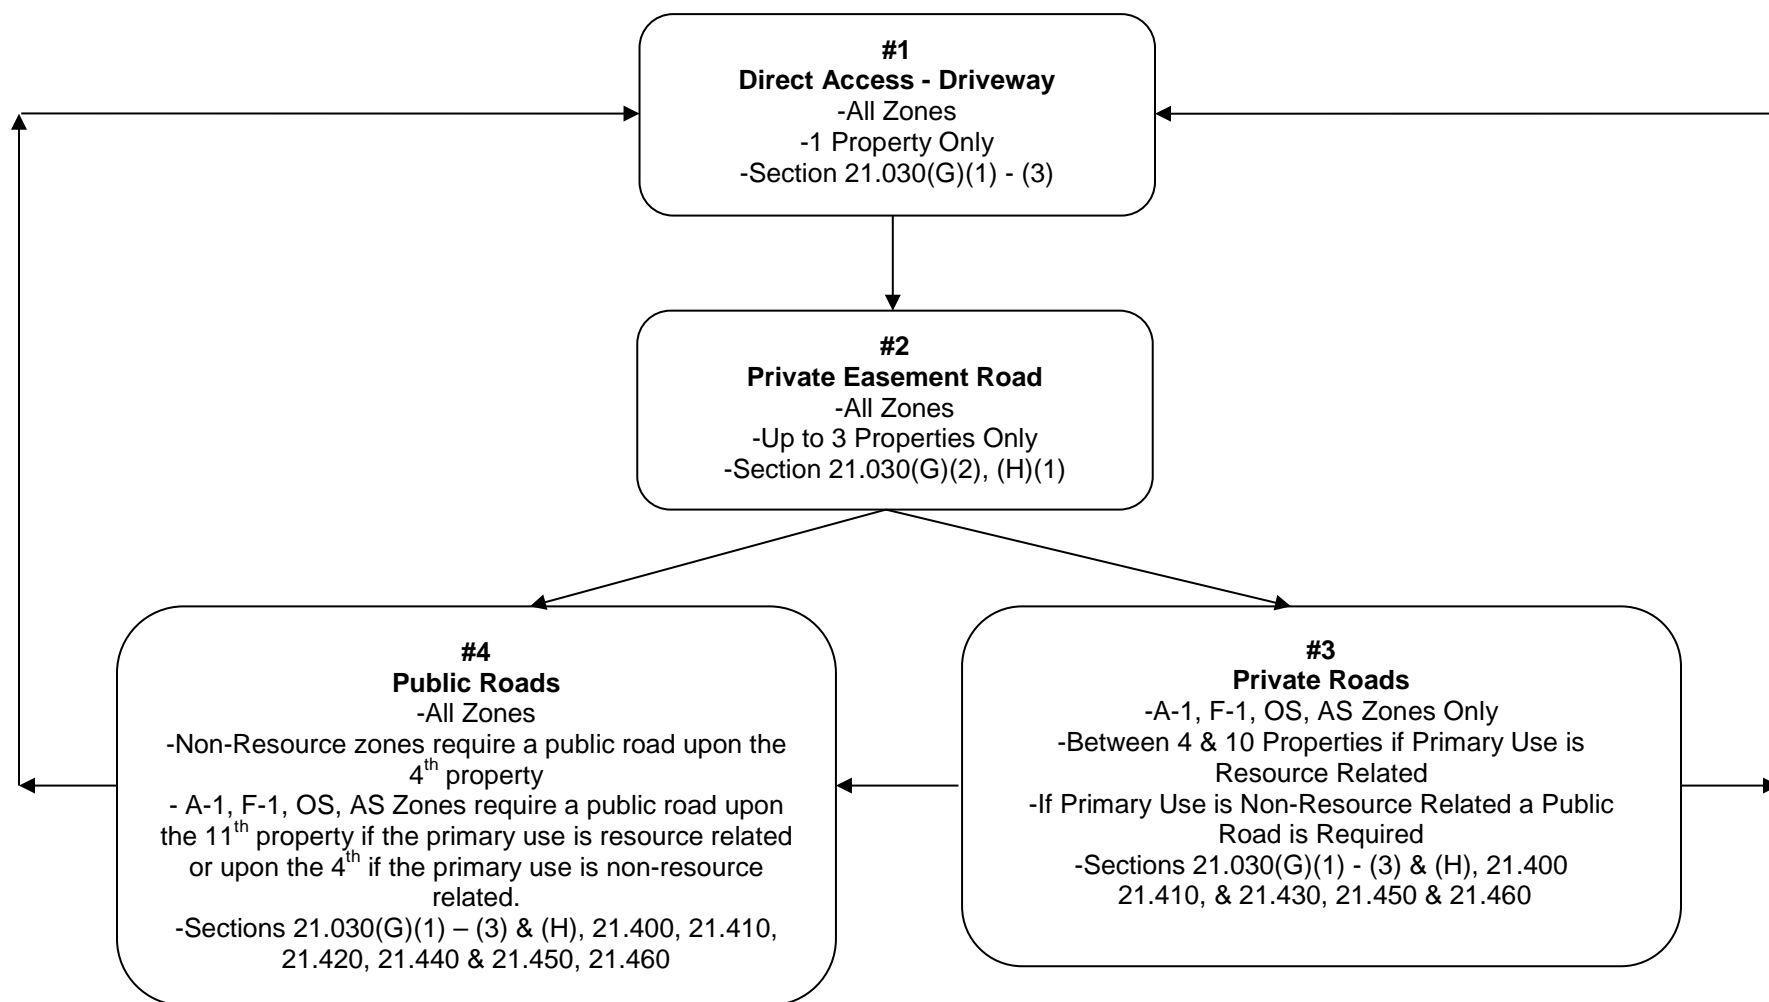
#1
Direct Access - Driveway
-All Zones
-1 Property Only
-Section 21.030(G)(1) - (3)

#2
Private Easement Road
-All Zones
-Up to 3 Properties Only
-Section 21.030(G)(2), (H)(1)

#4
Public Roads
-All Zones
-Non-Resource zones require a public road upon the 4$^{th}$ property
- A-1, F-1, OS, AS Zones require a public road upon the 11$^{th}$ property if the primary use is resource related or upon the 4$^{th}$ if the primary use is non-resource related.
-Sections 21.030(G)(1) – (3) & (H), 21.400, 21.410, 21.420, 21.440 & 21.450, 21.460

#3
Private Roads
-A-1, F-1, OS, AS Zones Only
-Between 4 & 10 Properties if Primary Use is Resource Related
-If Primary Use is Non-Resource Related a Public Road is Required
-Sections 21.030(G)(1) - (3) & (H), 21.400 21.410, & 21.430, 21.450 & 21.460